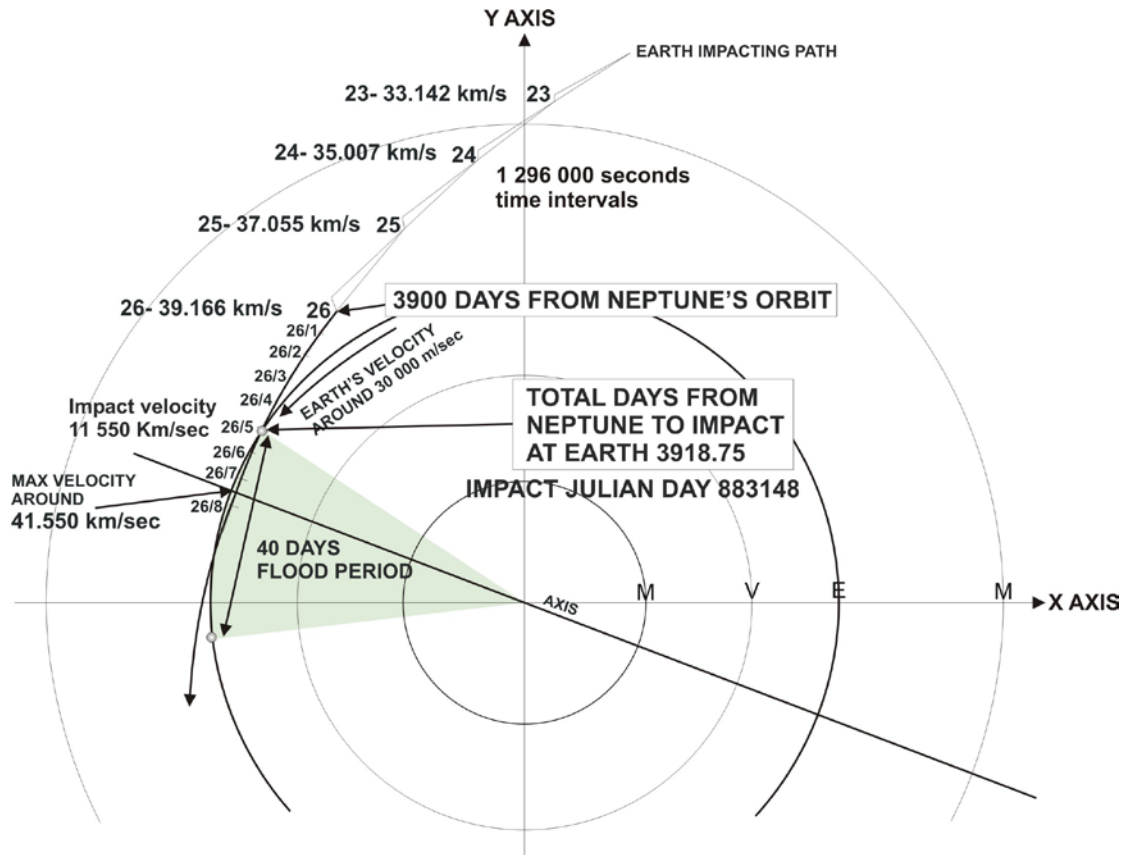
Y AXIS

EARTH IMPACTING PATH

23- 33.142 km/s 23

24- 35.007 km/s 24

1 296 000 seconds time intervals

25- 37.055 km/s 25

26- 39.166 km/s 26

3900 DAYS FROM NEPTUNE'S ORBIT

26/1
26/2
26/3
26/4
26/5
26/6
26/7
26/8

EARTH'S VELOCITY AROUND 30 000 m/sec

Impact velocity 11 550 Km/sec

TOTAL DAYS FROM NEPTUNE TO IMPACT AT EARTH 3918.75

MAX VELOCITY AROUND 41.550 km/sec

IMPACT JULIAN DAY 883148

40 DAYS FLOOD PERIOD

AXIS

M V E M

X AXIS